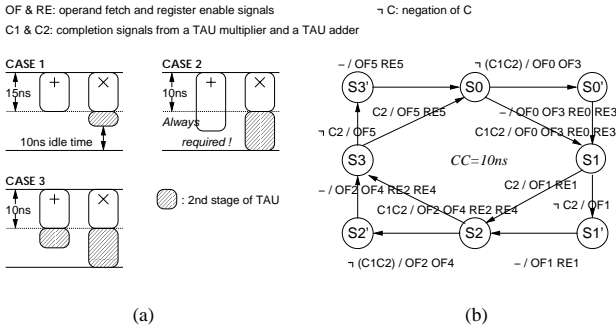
OF & RE: operand fetch and register enable signals

¬ C: negation of C

C1 & C2: completion signals from a TAU multiplier and a TAU adder

CASE 1

15ns

+

×

10ns idle time

CASE 2

10ns

+

×

Always required !

CASE 3

10ns

+

×

: 2nd stage of TAU

– / OF5 RE5

¬ (C1C2) / OF0 OF3

S3'

S0

S0'

C2 / OF5 RE5

– / OF0 OF3 RE0 RE3

C1C2 / OF0 OF3 RE0 RE3

¬ C2 / OF5

S3

CC=10ns

S1

– / OF2 OF4 RE2 RE4

C2 / OF1 RE1

C1C2 / OF2 OF4 RE2 RE4

¬ C2 / OF1

S2'

S2

S1'

¬ (C1C2) / OF2 OF4

– / OF1 RE1

(a)

(b)